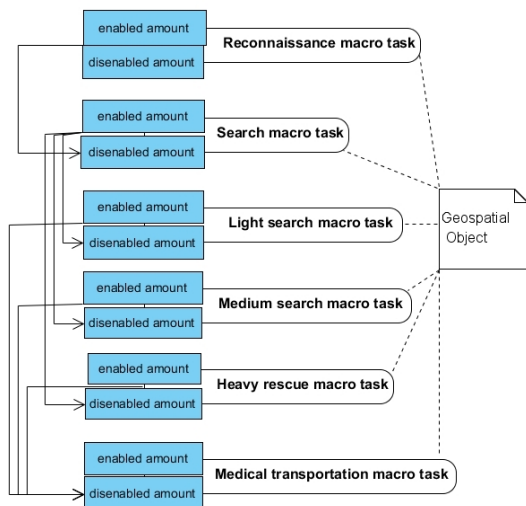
enabled amount
disenabled amount
Reconnaissance macro task

enabled amount
disenabled amount
Search macro task

enabled amount
disenabled amount
Light search macro task

enabled amount
disenabled amount
Medium search macro task

enabled amount
disenabled amount
Heavy rescue macro task

enabled amount
disenabled amount
Medical transportation macro task

Geospatial Object